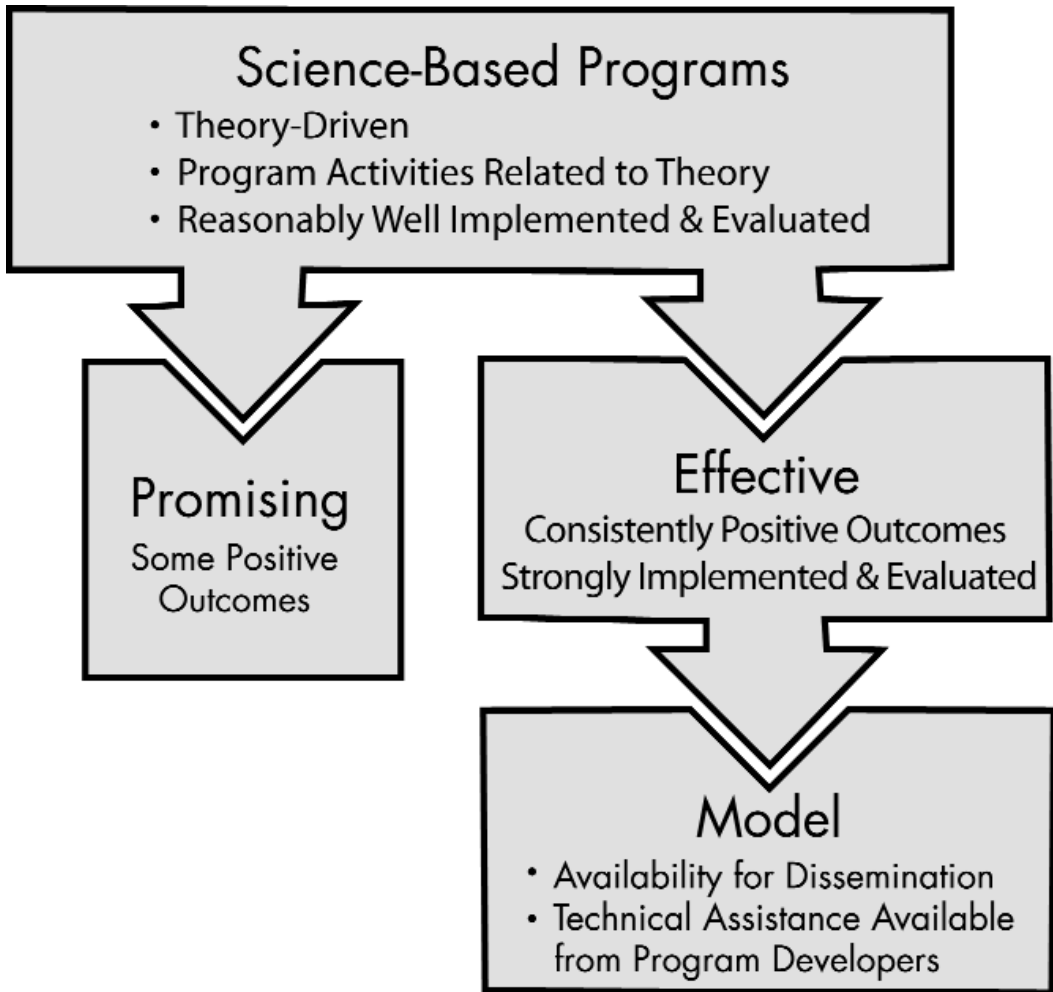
Science-Based Programs
• Theory-Driven
• Program Activities Related to Theory
• Reasonably Well Implemented & Evaluated

Promising
Some Positive Outcomes

Effective
Consistently Positive Outcomes
Strongly Implemented & Evaluated

Model
• Availability for Dissemination
• Technical Assistance Available from Program Developers